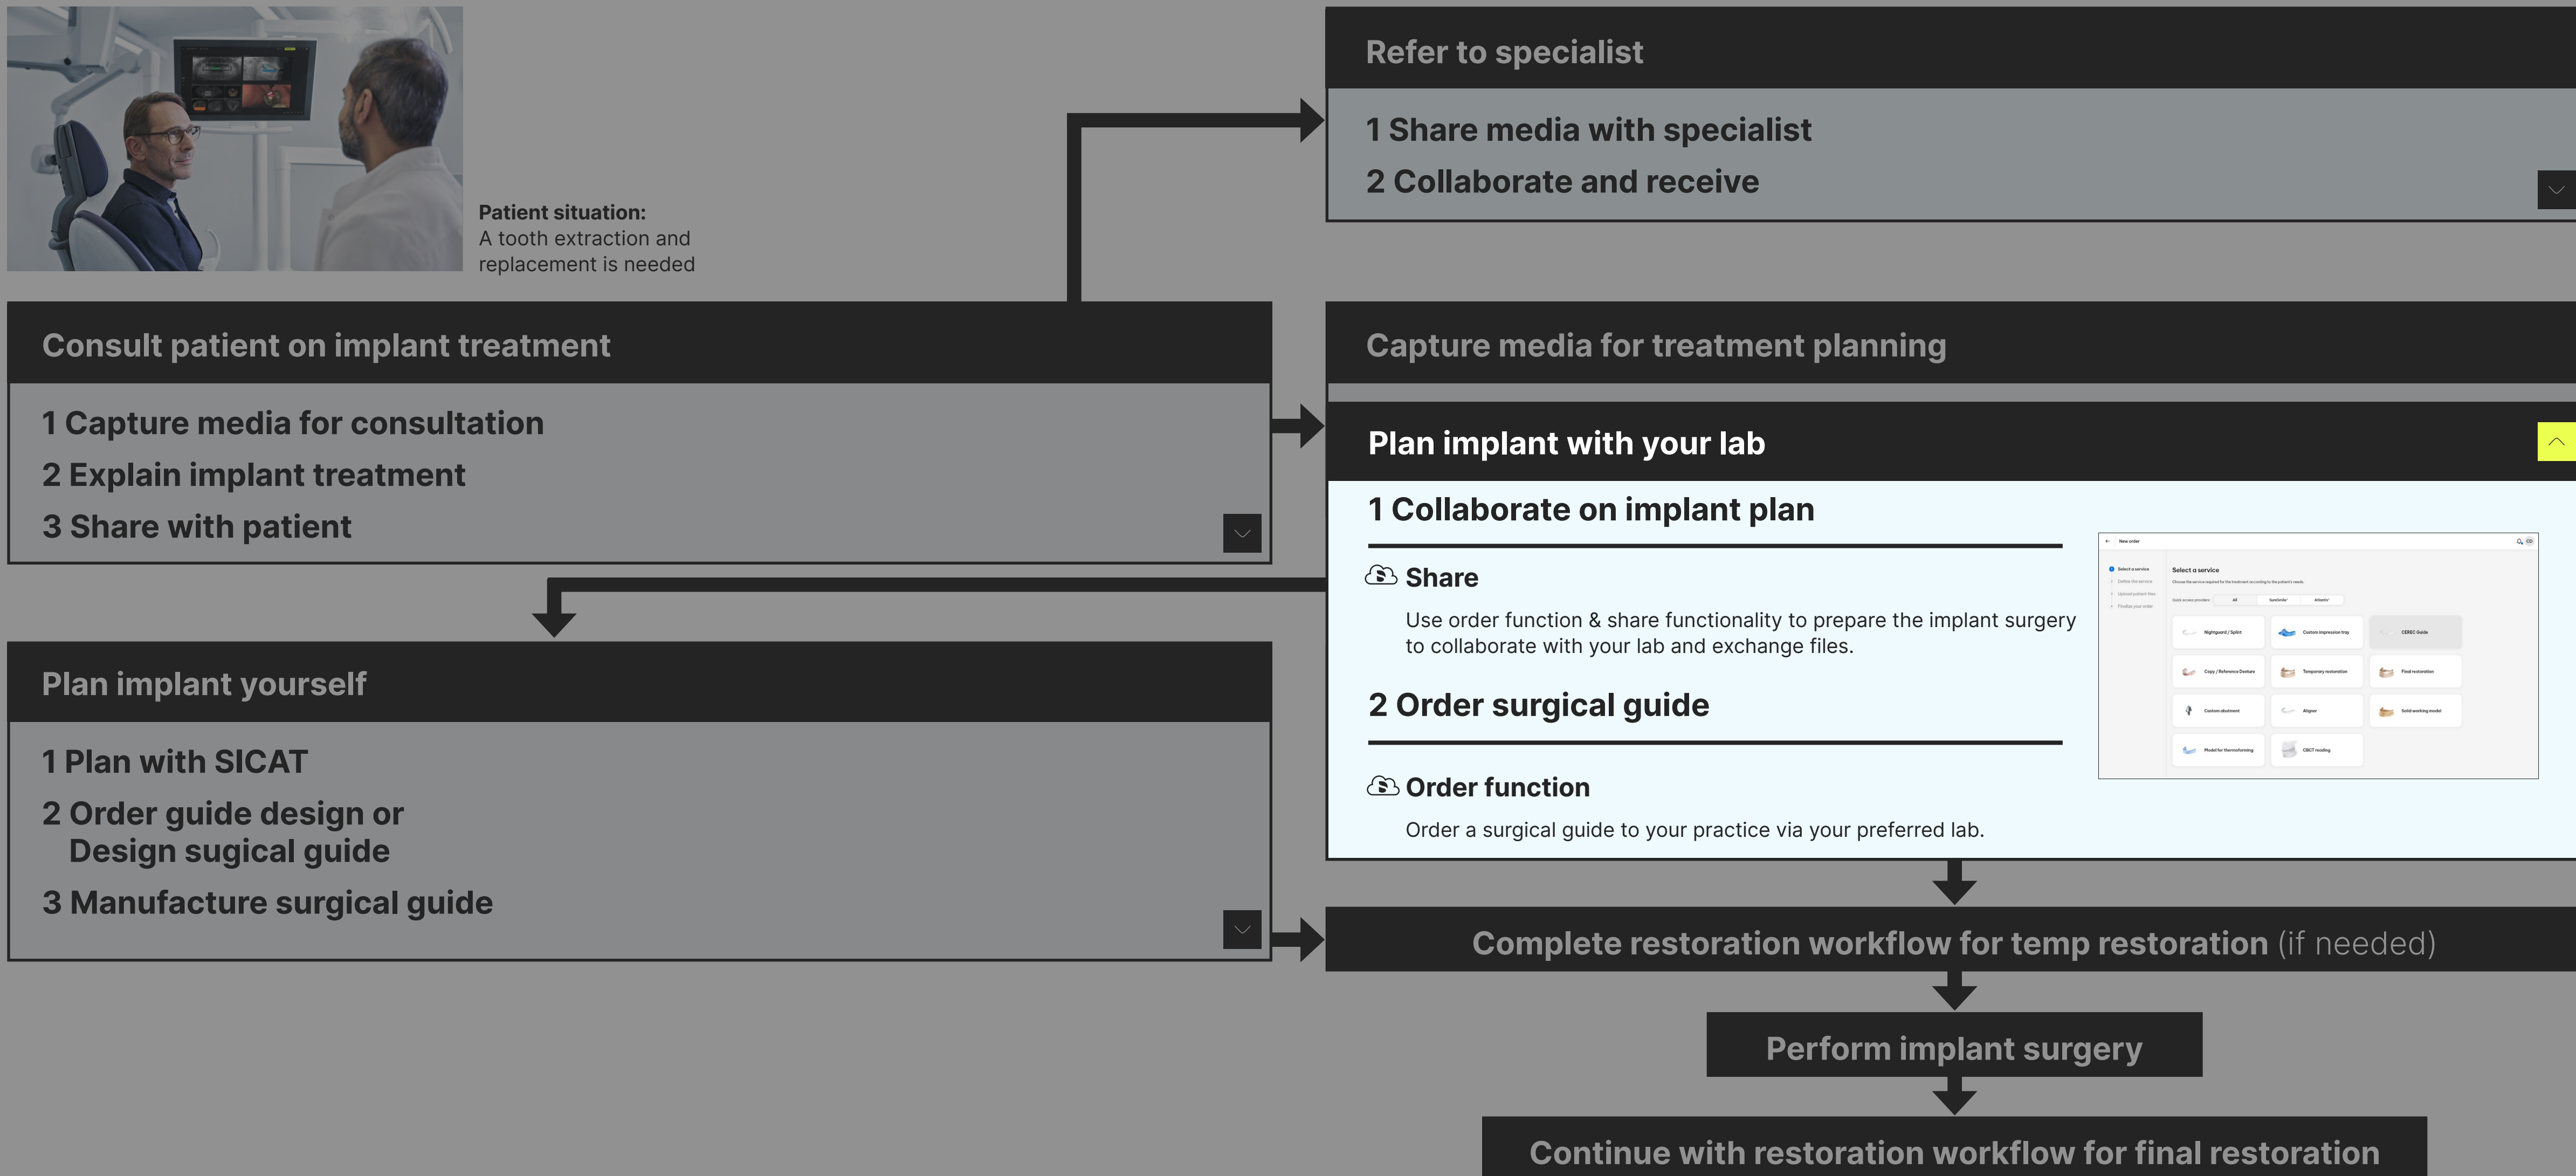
Patient situation:
A tooth extraction and replacement is needed

Consult patient on implant treatment

1 Capture media for consultation

2 Explain implant treatment

3 Share with patient

Plan implant yourself

1 Plan with SICAT

2 Order guide design or Design sugical guide

3 Manufacture surgical guide

Refer to specialist

1 Share media with specialist

2 Collaborate and receive

Capture media for treatment planning

Plan implant with your lab

1 Collaborate on implant plan

Share

Use order function & share functionality to prepare the implant surgery to collaborate with your lab and exchange files.

2 Order surgical guide

Order function

Order a surgical guide to your practice via your preferred lab.

New order

Select a service

Nightguard / Splint

Custom impression tray

CEREC Guide

Copy / Reference Denture

Temporary restoration

Final restoration

Custom abutment

Aligner

Solid working model

Model for thermoforming

CBCT reading

Complete restoration workflow for temp restoration (if needed)

Perform implant surgery

Continue with restoration workflow for final restoration